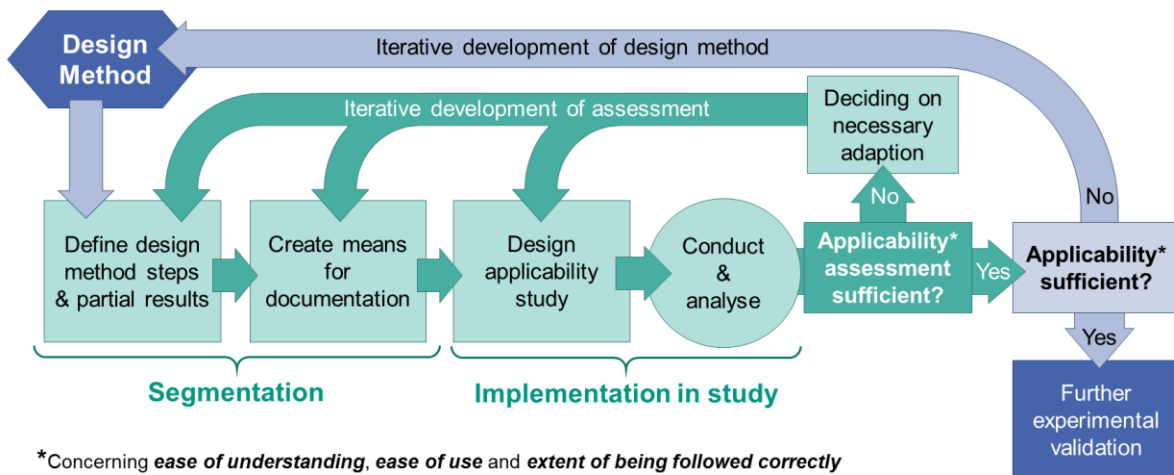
Design Method

Iterative development of design method

Iterative development of assessment

Deciding on necessary adaption

No

No

Define design method steps & partial results

Create means for documentation

Design applicability study

Conduct & analyse

Applicability* assessment sufficient?

Yes

Applicability* sufficient?

Yes

Segmentation

Implementation in study

Further experimental validation

*Concerning ***ease of understanding***, ***ease of use*** and ***extent of being followed correctly***